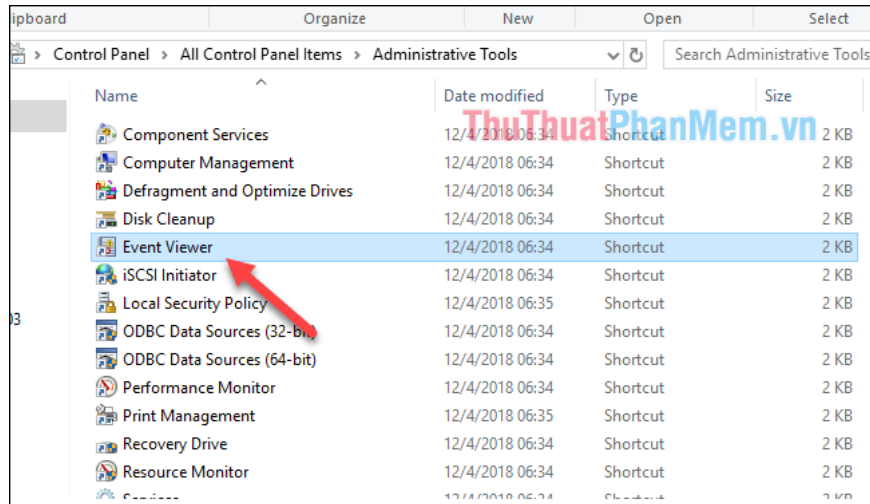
ipboard | Organize | New | Open | Select

> Control Panel > All Control Panel Items > Administrative Tools

Search Administrative Tools

| Name | Date modified | Type | Size |
|---|---|---|---|
| Component Services | 12/4/2018 06:34 | Shortcut | 2 KB |
| Computer Management | 12/4/2018 06:34 | Shortcut | 2 KB |
| Defragment and Optimize Drives | 12/4/2018 06:34 | Shortcut | 2 KB |
| Disk Cleanup | 12/4/2018 06:34 | Shortcut | 2 KB |
| Event Viewer | 12/4/2018 06:34 | Shortcut | 2 KB |
| iSCSI Initiator | 12/4/2018 06:34 | Shortcut | 2 KB |
| Local Security Policy | 12/4/2018 06:35 | Shortcut | 2 KB |
| ODBC Data Sources (32-bit) | 12/4/2018 06:34 | Shortcut | 2 KB |
| ODBC Data Sources (64-bit) | 12/4/2018 06:34 | Shortcut | 2 KB |
| Performance Monitor | 12/4/2018 06:34 | Shortcut | 2 KB |
| Print Management | 12/4/2018 06:35 | Shortcut | 2 KB |
| Recovery Drive | 12/4/2018 06:34 | Shortcut | 2 KB |
| Resource Monitor | 12/4/2018 06:34 | Shortcut | 2 KB |
| Services | 12/4/2018 06:34 | Shortcut | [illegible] |

ThuThuatPhanMem.vn

03